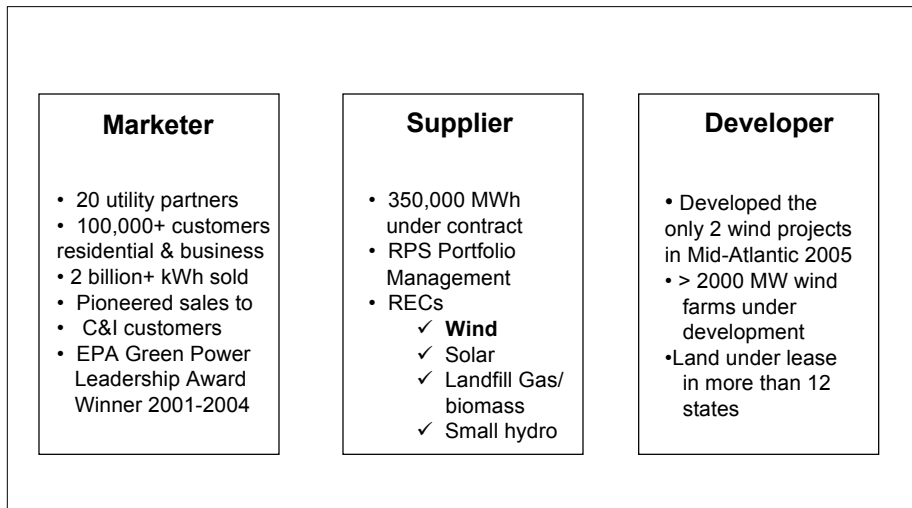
Marketer

• 20 utility partners
• 100,000+ customers residential & business
• 2 billion+ kWh sold
• Pioneered sales to
• C&I customers
• EPA Green Power Leadership Award Winner 2001-2004

Supplier

• 350,000 MWh under contract
• RPS Portfolio Management
• RECs
✓ Wind
✓ Solar
✓ Landfill Gas/ biomass
✓ Small hydro

Developer

• Developed the only 2 wind projects in Mid-Atlantic 2005
• > 2000 MW wind farms under development
•Land under lease in more than 12 states